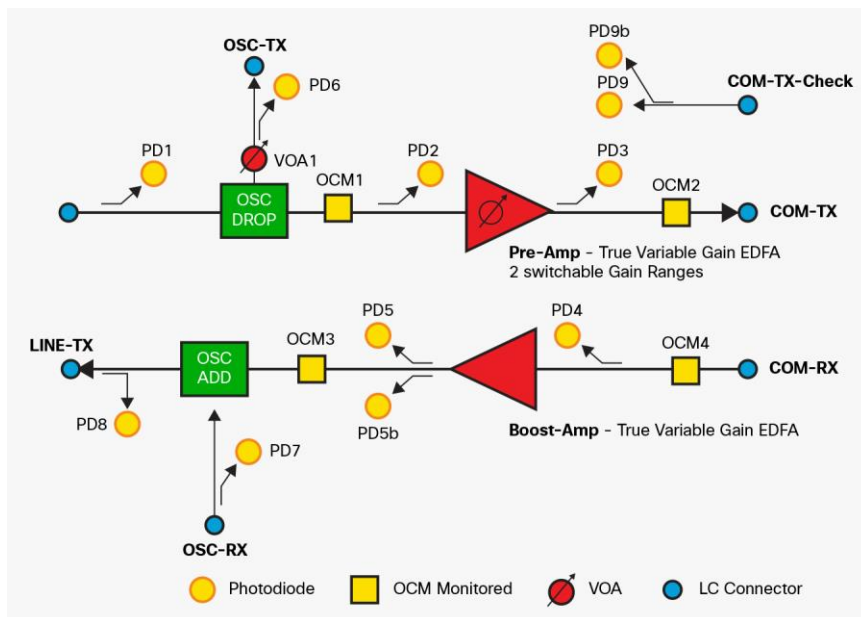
OSC-TX

PD6

PD9b

PD9

COM-TX-Check

PD1

VOA1

PD2

PD3

OCM1

OCM2

OSC DROP

COM-TX

**Pre-Amp** - True Variable Gain EDFA
2 switchable Gain Ranges

LINE-TX

PD5

PD4

OCM3

OCM4

OSC ADD

COM-RX

PD8

PD5b

**Boost-Amp** - True Variable Gain EDFA

PD7

OSC-RX

Photodiode

OCM Monitored

VOA

LC Connector